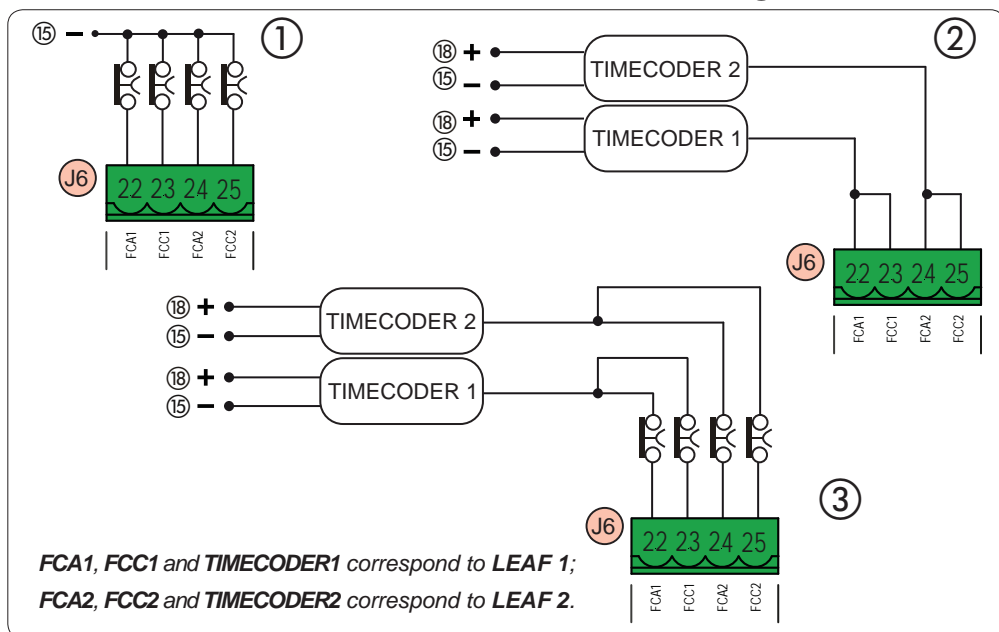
⑮ –

①

J6

22 23 24 25

FCA1 FCC1 FCA2 FCC2

⑱ +
⑮ –
TIMECODER 2

⑱ +
⑮ –
TIMECODER 1

②

J6

22 23 24 25

FCA1 FCC1 FCA2 FCC2

⑱ +
⑮ –
TIMECODER 2

⑱ +
⑮ –
TIMECODER 1

③

J6

22 23 24 25

FCA1 FCC1 FCA2 FCC2

***FCA1***, ***FCC1*** *and* ***TIMECODER1*** *correspond to* ***LEAF 1***;
***FCA2***, ***FCC2*** *and* ***TIMECODER2*** *correspond to* ***LEAF 2***.